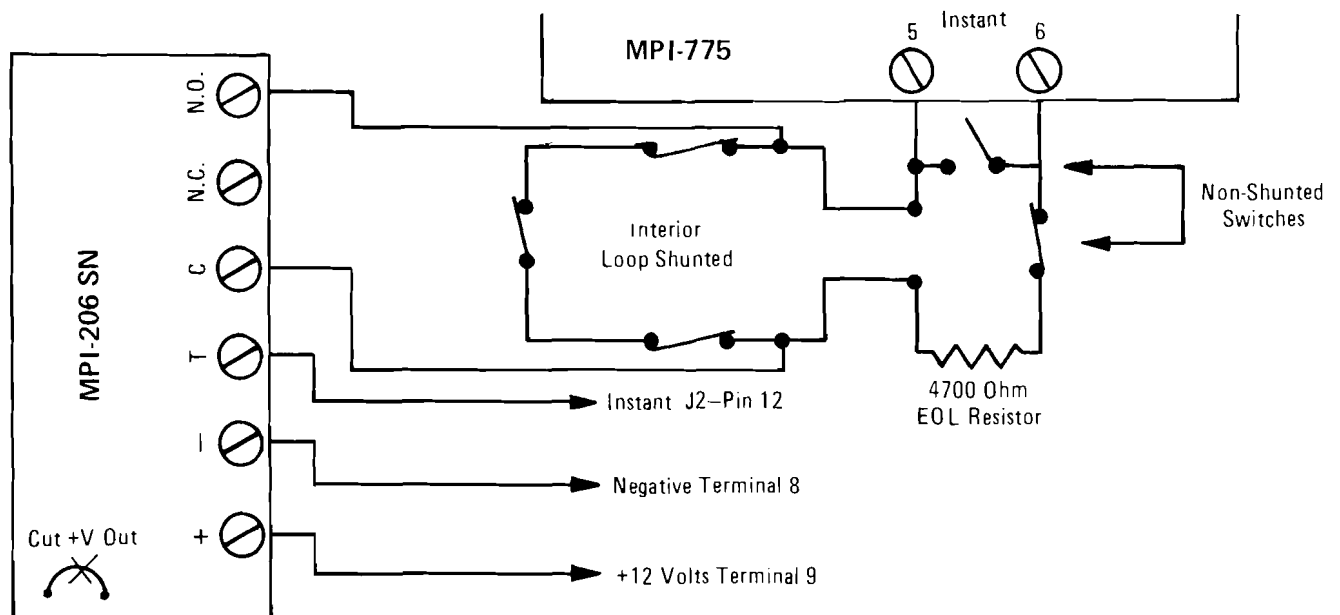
MPI-775

Instant

5

6

MPI-206 SN

N.O.

N.C.

C

T

–

+

Cut +V Out

Interior Loop Shunted

Non-Shunted Switches

4700 Ohm EOL Resistor

Instant J2–Pin 12

Negative Terminal 8

+12 Volts Terminal 9